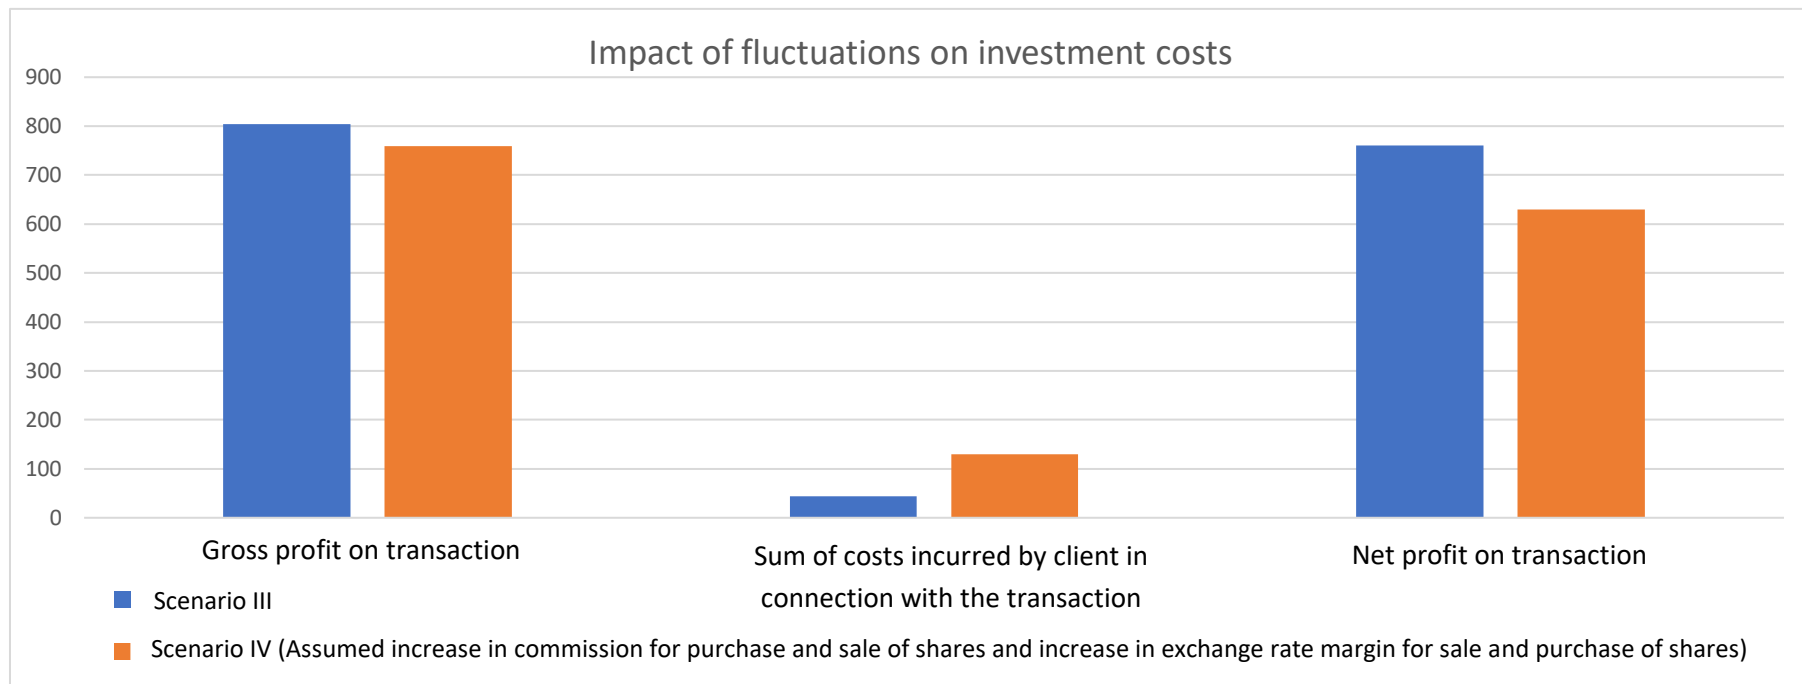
Impact of fluctuations on investment costs

900
800
700
600
500
400
300
200
100
0

Gross profit on transaction

Sum of costs incurred by client in connection with the transaction

Net profit on transaction

Scenario III

Scenario IV (Assumed increase in commission for purchase and sale of shares and increase in exchange rate margin for sale and purchase of shares)